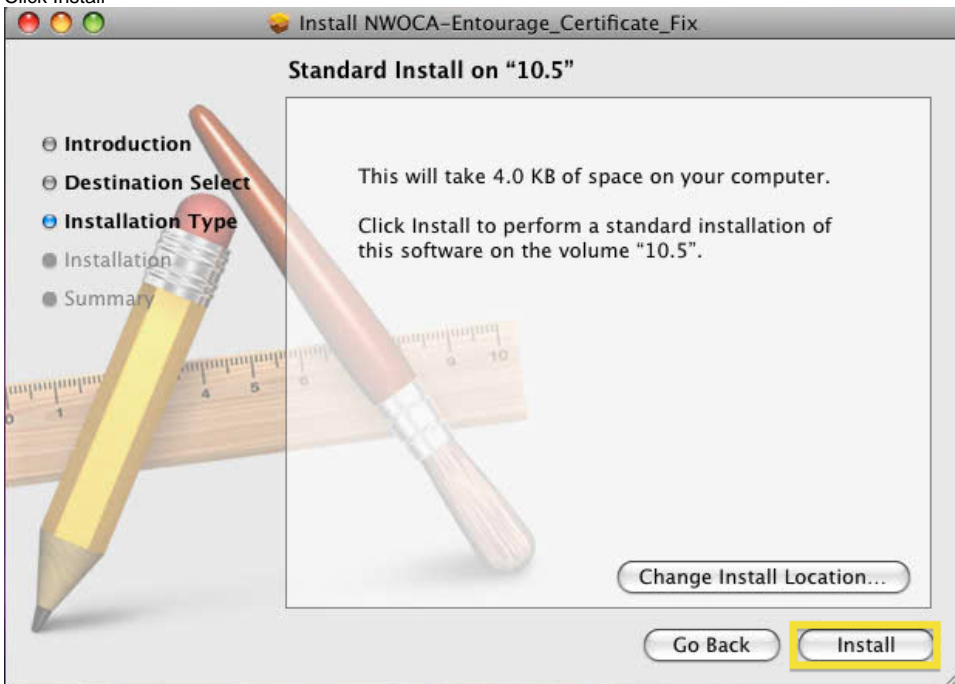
Click Install

Install NWOCA-Entourage_Certificate_Fix

Standard Install on "10.5"

Introduction
Destination Select
Installation Type
Installation
Summary

This will take 4.0 KB of space on your computer.

Click Install to perform a standard installation of this software on the volume "10.5".

Change Install Location...

Go Back

Install